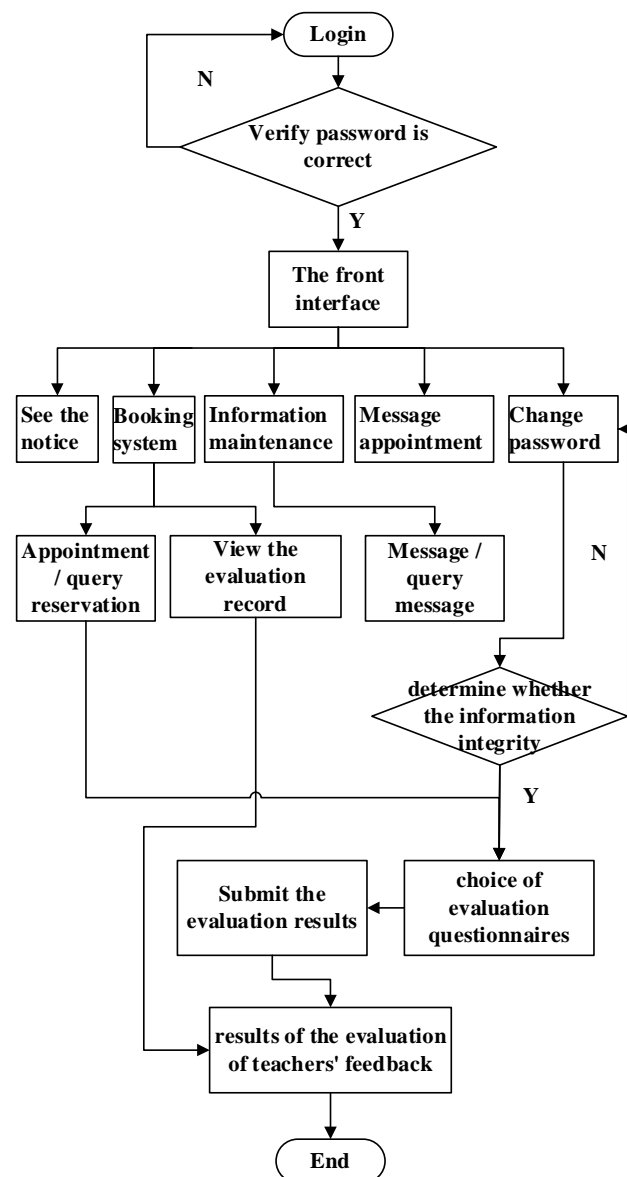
Login

N

Verify password is correct

Y

The front interface

See the notice

Booking system

Information maintenance

Message appointment

Change password

Appointment / query reservation

View the evaluation record

Message / query message

N

determine whether the information integrity

Y

Submit the evaluation results

choice of evaluation questionnaires

results of the evaluation of teachers' feedback

End